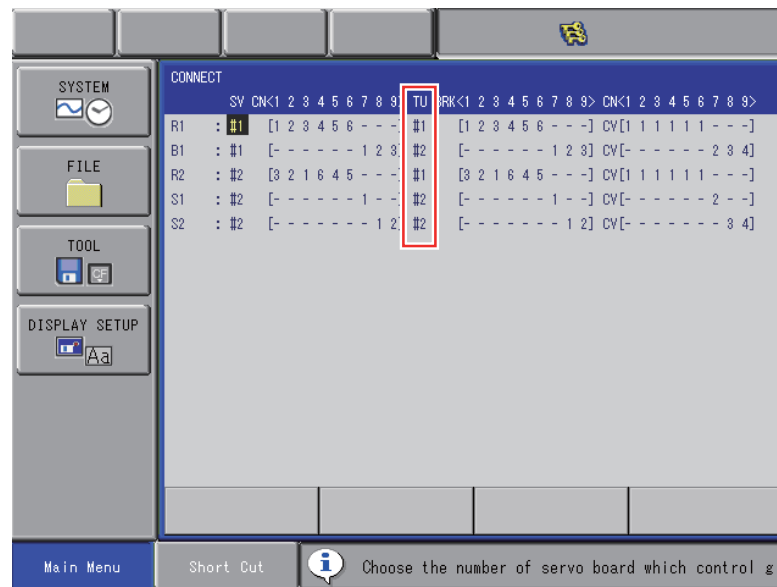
SYSTEM

FILE

TOOL

CF

DISPLAY SETUP

Aa

CONNECT

SV CN<1 2 3 4 5 6 7 8 9> TU BRK<1 2 3 4 5 6 7 8 9> CN<1 2 3 4 5 6 7 8 9>

R1 : #1 [1 2 3 4 5 6 - - -] #1 [1 2 3 4 5 6 - - -] CV[1 1 1 1 1 1 - - -]
B1 : #1 [- - - - - - 1 2 3] #2 [- - - - - - 1 2 3] CV[- - - - - - 2 3 4]
R2 : #2 [3 2 1 6 4 5 - - -] #1 [3 2 1 6 4 5 - - -] CV[1 1 1 1 1 1 - - -]
S1 : #2 [- - - - - - 1 - -] #2 [- - - - - - 1 - -] CV[- - - - - - 2 - -]
S2 : #2 [- - - - - - - 1 2] #2 [- - - - - - - 1 2] CV[- - - - - - - 3 4]

Main Menu

Short Cut

Choose the number of servo board which control g